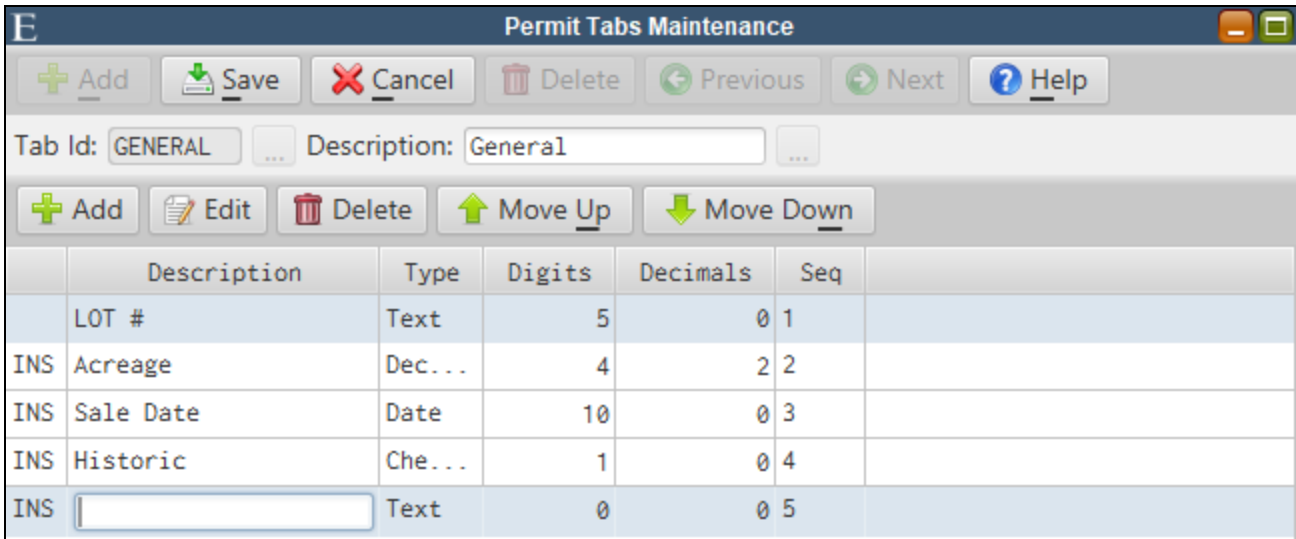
E Permit Tabs Maintenance

Add Save Cancel Delete Previous Next Help

Tab Id: GENERAL ... Description: General ...

Add Edit Delete Move Up Move Down

| | Description | Type | Digits | Decimals | Seq |
|---|---|---|---|---|---|
| | LOT # | Text | 5 | 0 | 1 |
| INS | Acreage | Dec... | 4 | 2 | 2 |
| INS | Sale Date | Date | 10 | 0 | 3 |
| INS | Historic | Che... | 1 | 0 | 4 |
| INS | | Text | 0 | 0 | 5 |